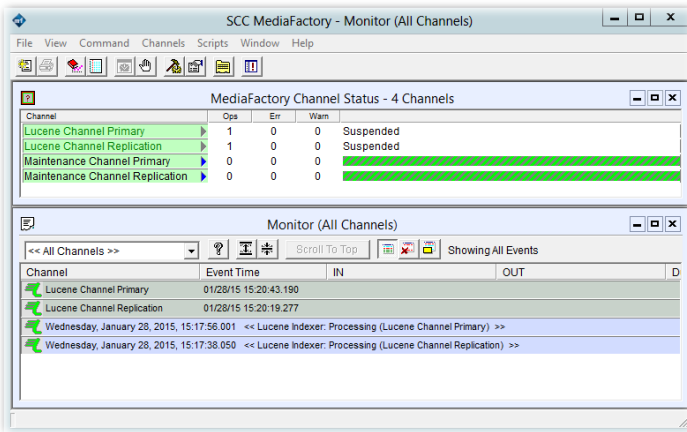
SCC MediaFactory - Monitor (All Channels)

File View Command Channels Scripts Window Help

MediaFactory Channel Status - 4 Channels

| Channel | Ops | Err | Warn | |
|---|---|---|---|---|
| Lucene Channel Primary | 1 | 0 | 0 | Suspended |
| Lucene Channel Replication | 1 | 0 | 0 | Suspended |
| Maintenance Channel Primary | 0 | 0 | 0 | |
| Maintenance Channel Replication | 0 | 0 | 0 | |

Monitor (All Channels)

<< All Channels >>

Scroll To Top

Showing All Events

| Channel | Event Time | IN | OUT | D |
|---|---|---|---|---|
| Lucene Channel Primary | 01/28/15 15:20:43.190 | | | |
| Lucene Channel Replication | 01/28/15 15:20:19.277 | | | |

Wednesday, January 28, 2015, 15:17:56.001 << Lucene Indexer: Processing (Lucene Channel Primary) >>

Wednesday, January 28, 2015, 15:17:38.050 << Lucene Indexer: Processing (Lucene Channel Replication) >>